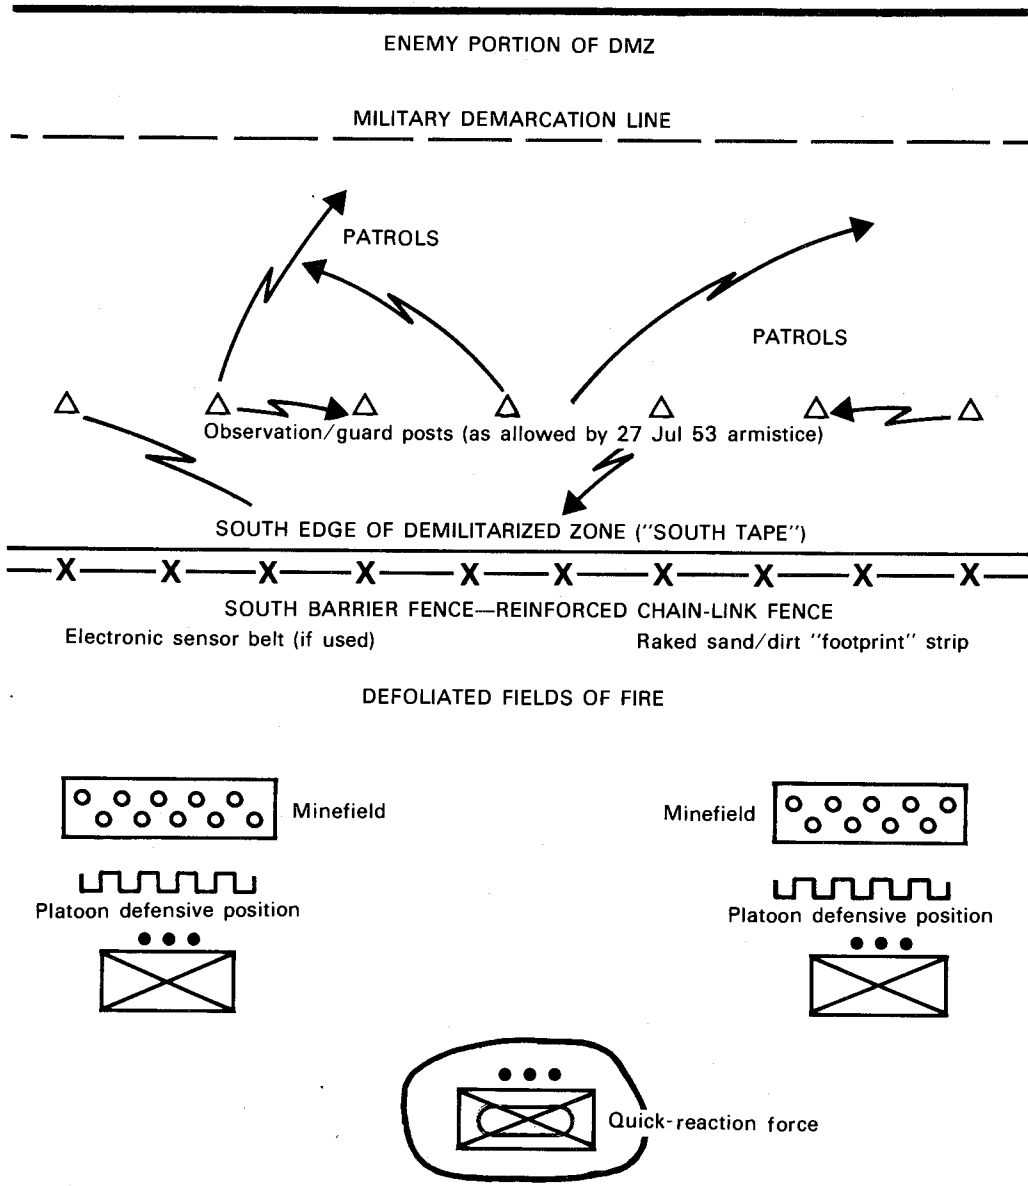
ENEMY PORTION OF DMZ

MILITARY DEMARCATION LINE

PATROLS

PATROLS

Observation/guard posts (as allowed by 27 Jul 53 armistice)

SOUTH EDGE OF DEMILITARIZED ZONE ("SOUTH TAPE")

SOUTH BARRIER FENCE—REINFORCED CHAIN-LINK FENCE

Electronic sensor belt (if used)

Raked sand/dirt "footprint" strip

DEFOLIATED FIELDS OF FIRE

Minefield

Minefield

Platoon defensive position

Platoon defensive position

Quick-reaction force